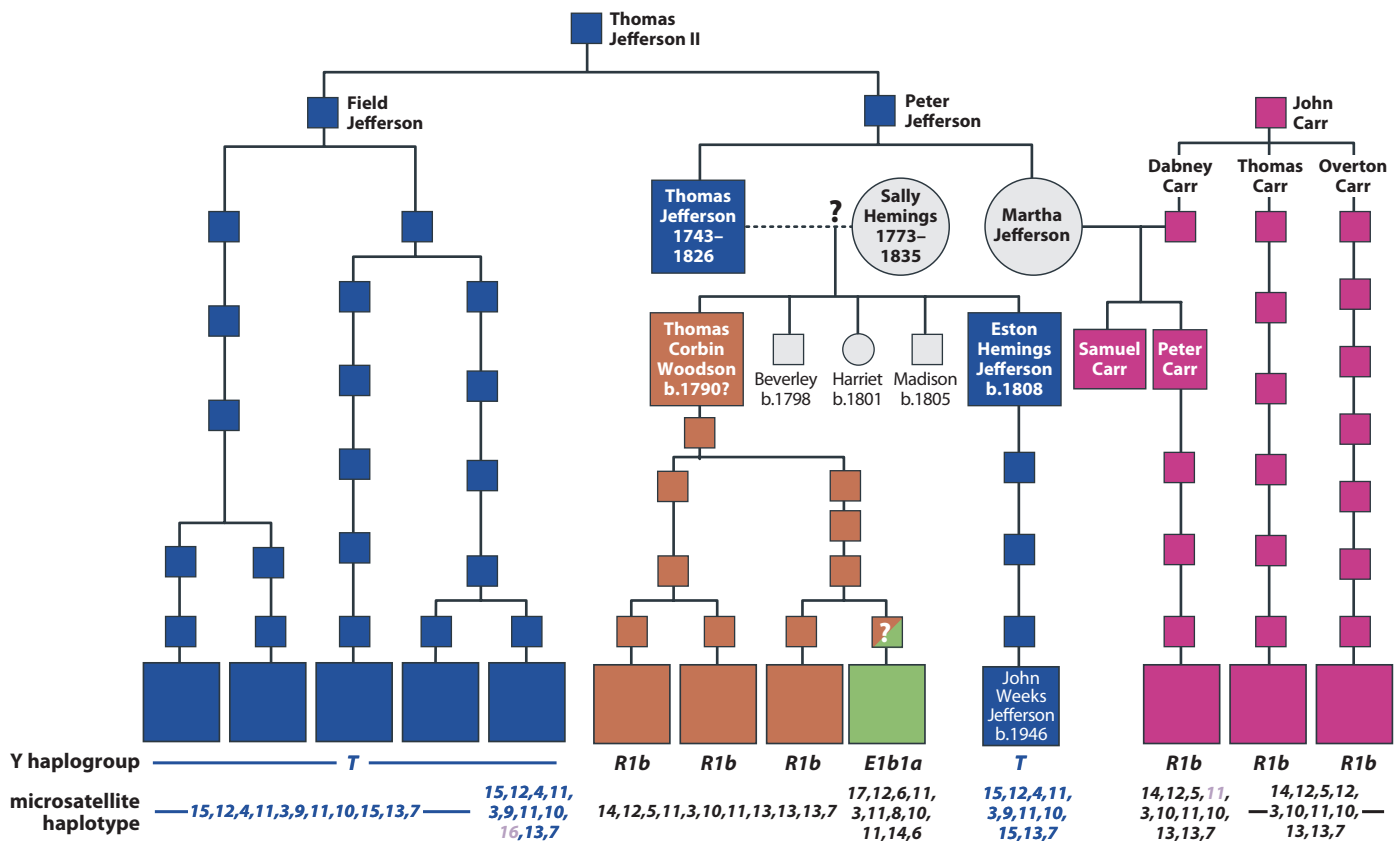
Thomas Jefferson II

Field Jefferson

Peter Jefferson

John Carr

Dabney Carr

Thomas Carr

Overton Carr

Thomas Jefferson 1743–1826

?

Sally Hemings 1773–1835

Martha Jefferson

Thomas Corbin Woodson b.1790?

Beverley b.1798

Harriet b.1801

Madison b.1805

Eston Hemings Jefferson b.1808

Samuel Carr

Peter Carr

?

John Weeks Jefferson b.1946

Y haplogroup T R1b R1b R1b E1b1a T R1b R1b R1b

microsatellite haplotype

15,12,4,11,3,9,11,10,15,13,7

15,12,4,11, 3,9,11,10, 16,13,7

14,12,5,11,3,10,11,13,13,13,7

17,12,6,11, 3,11,8,10, 11,14,6

15,12,4,11, 3,9,11,10, 15,13,7

14,12,5,11, 3,10,11,10, 13,13,7

14,12,5,12, 3,10,11,10, 13,13,7